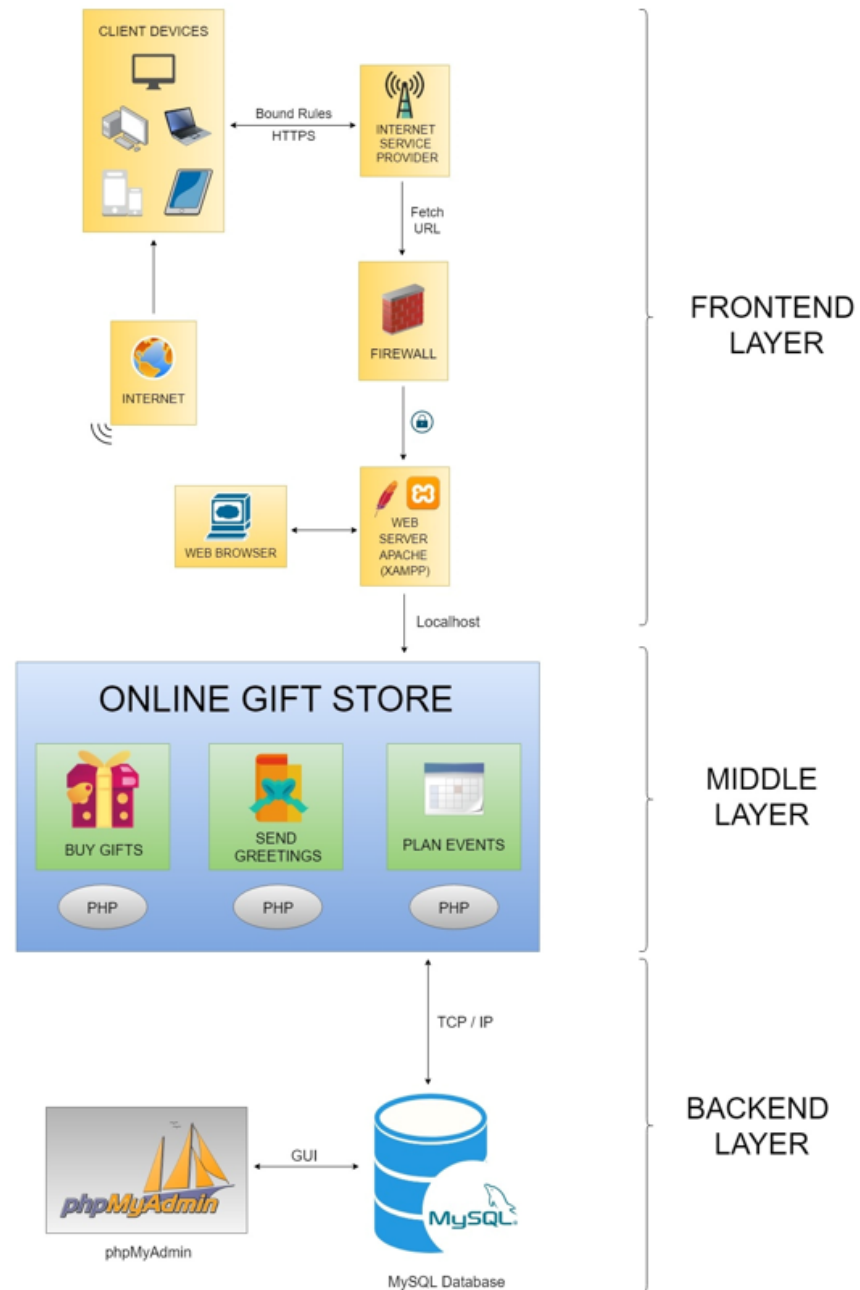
CLIENT DEVICES

Bound Rules
HTTPS

INTERNET SERVICE PROVIDER

Fetch URL

FIREWALL

INTERNET

WEB BROWSER

WEB SERVER APACHE (XAMPP)

Localhost

FRONTEND LAYER

ONLINE GIFT STORE

BUY GIFTS

SEND GREETINGS

PLAN EVENTS

PHP

PHP

PHP

MIDDLE LAYER

TCP / IP

phpMyAdmin

GUI

MySQL

phpMyAdmin

MySQL Database

BACKEND LAYER